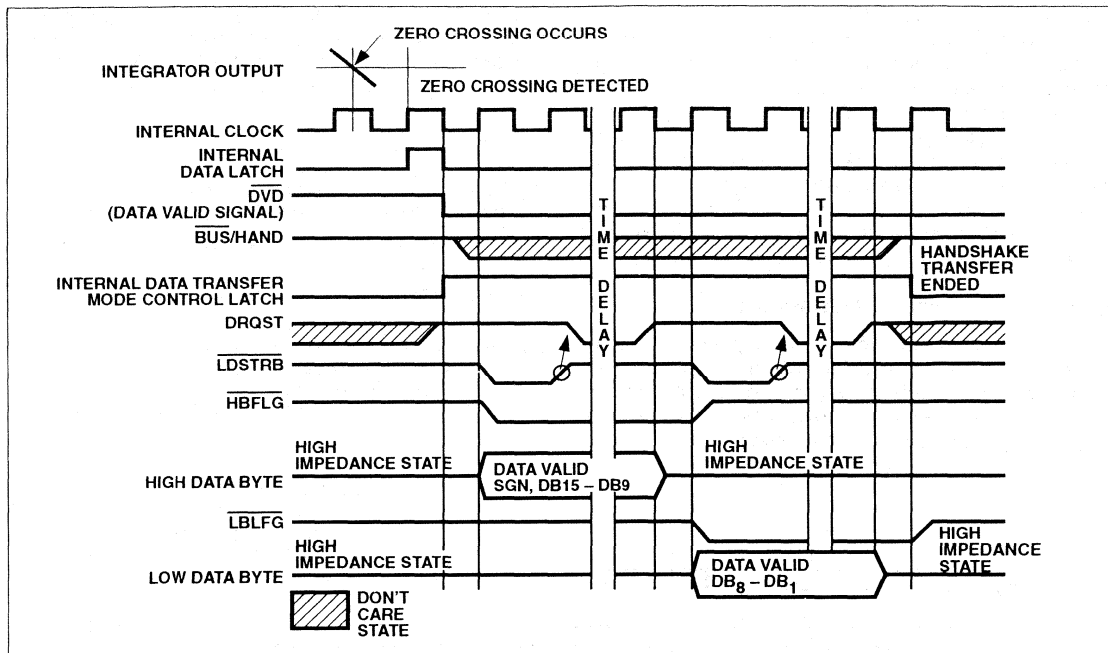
ZERO CROSSING OCCURS

INTEGRATOR OUTPUT

ZERO CROSSING DETECTED

INTERNAL CLOCK

INTERNAL DATA LATCH

$\overline{DVD}$ (DATA VALID SIGNAL)

$\overline{BUS}$/HAND

INTERNAL DATA TRANSFER MODE CONTROL LATCH

DRQST

$\overline{LDSTRB}$

$\overline{HBFLG}$

HIGH IMPEDANCE STATE

HIGH DATA BYTE

DATA VALID SGN, DB15 – DB9

TIME DELAY

HIGH IMPEDANCE STATE

TIME DELAY

HANDSHAKE TRANSFER ENDED

$\overline{LBLFG}$

HIGH IMPEDANCE STATE

LOW DATA BYTE

DATA VALID $DB_8 - DB_1$

HIGH IMPEDANCE STATE

DON'T CARE STATE